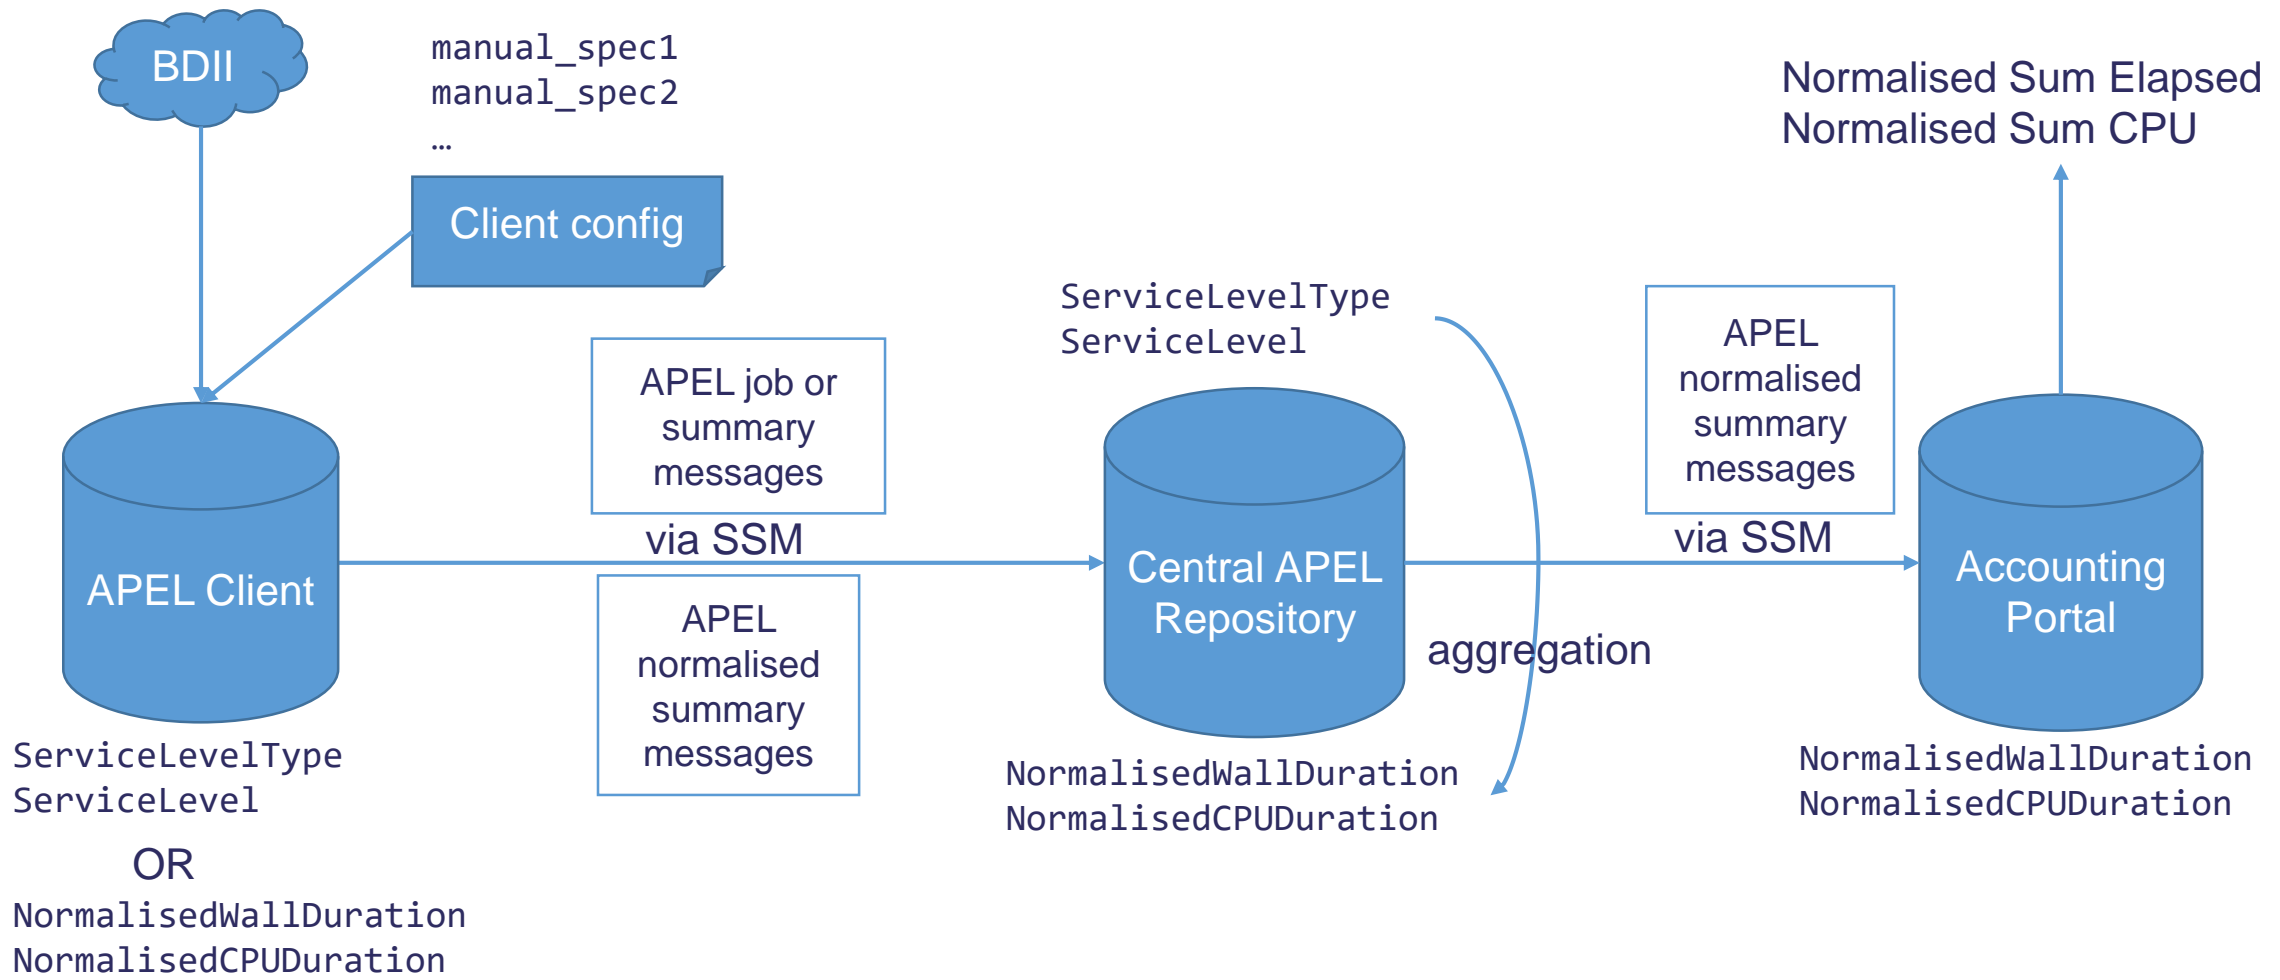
BDII

manual_spec1
manual_spec2
…

Client config

APEL Client

ServiceLevelType
ServiceLevel

OR

NormalisedWallDuration
NormalisedCPUDuration

APEL job or summary messages

via SSM

APEL normalised summary messages

ServiceLevelType
ServiceLevel

Central APEL Repository

NormalisedWallDuration
NormalisedCPUDuration

aggregation

APEL normalised summary messages

via SSM

Normalised Sum Elapsed
Normalised Sum CPU

Accounting Portal

NormalisedWallDuration
NormalisedCPUDuration